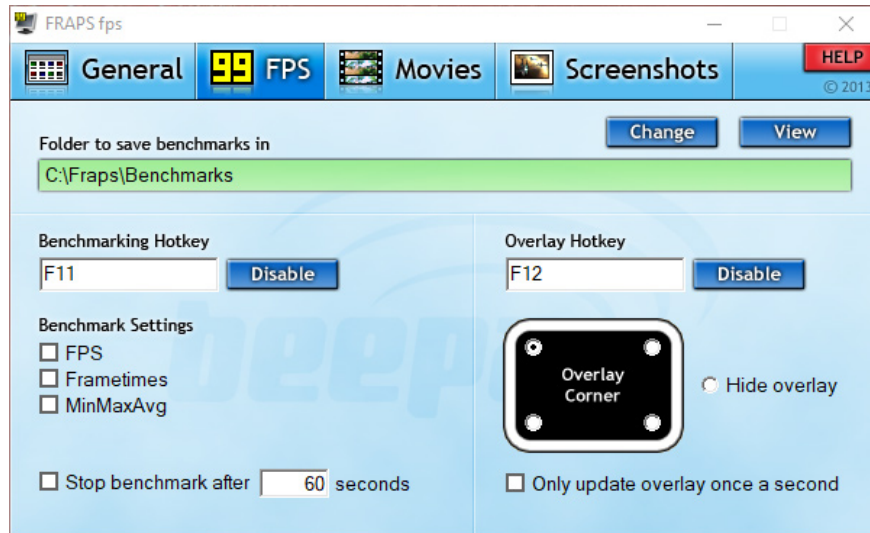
FRAPS fps

General 99 FPS Movies Screenshots HELP © 2013

Folder to save benchmarks in

Change View

C:\Fraps\Benchmarks

Benchmarking Hotkey

F11 Disable

Benchmark Settings

FPS

Frametimes

MinMaxAvg

Stop benchmark after 60 seconds

Overlay Hotkey

F12 Disable

Overlay Corner

Hide overlay

Only update overlay once a second